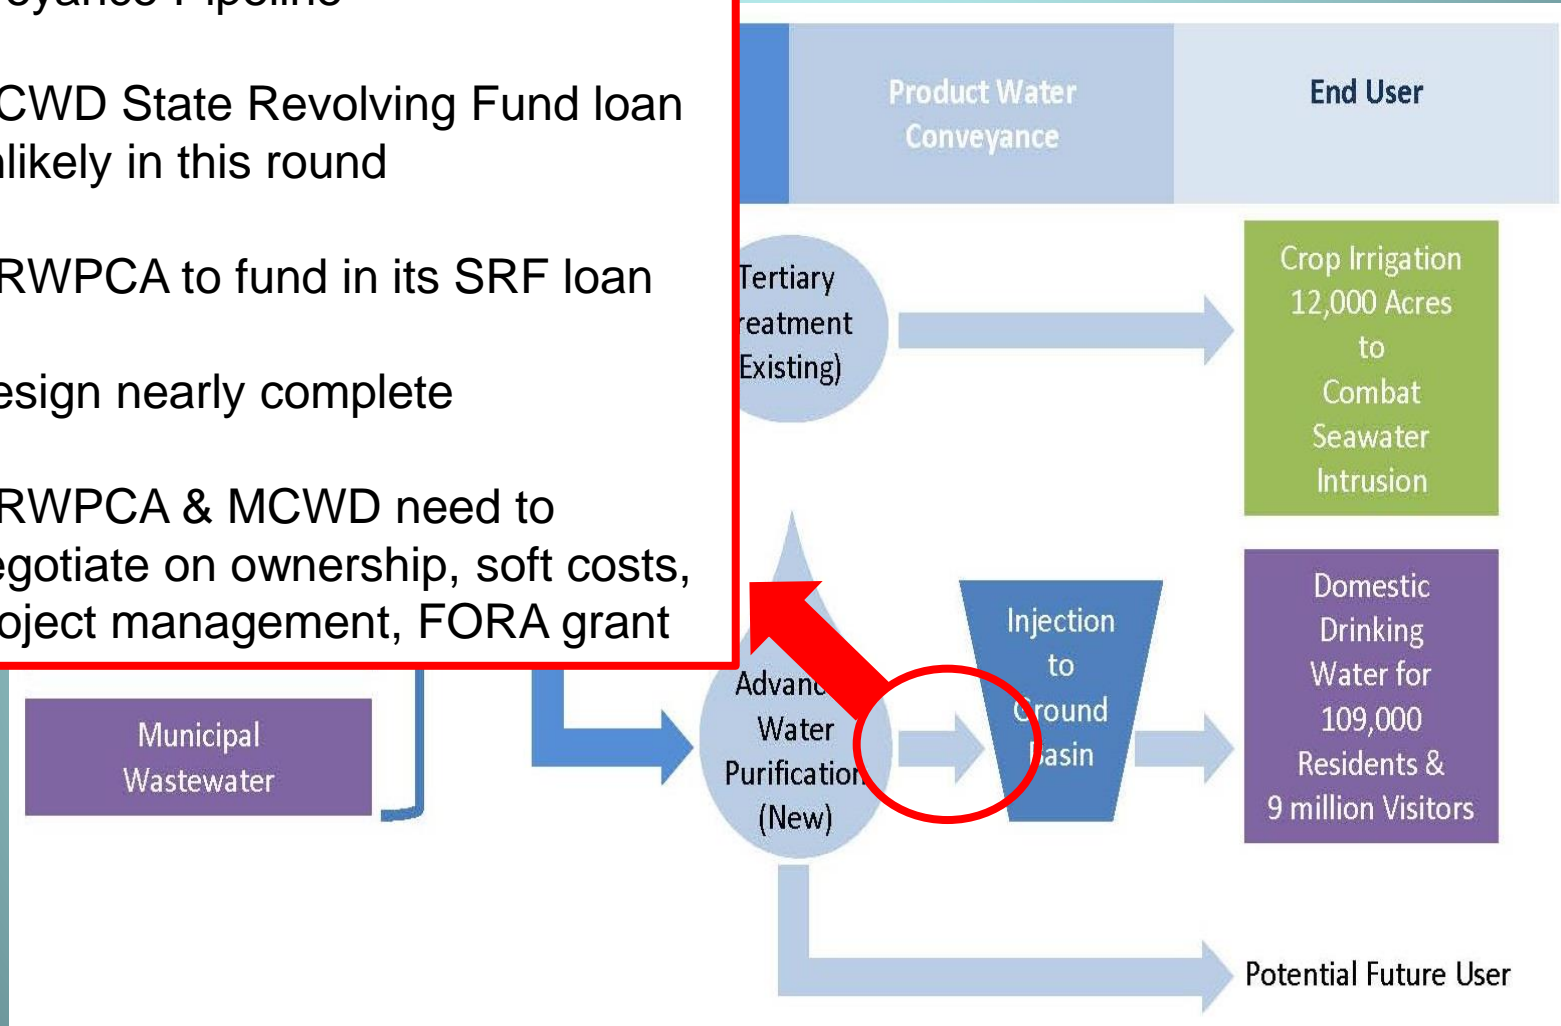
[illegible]eyance Pipeline

CWD State Revolving Fund loan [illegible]likely in this round

RWPCA to fund in its SRF loan

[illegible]esign nearly complete

RWPCA & MCWD need to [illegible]egotiate on ownership, soft costs, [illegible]oject management, FORA grant

Product Water Conveyance

End User

Tertiary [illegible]eatment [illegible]Existing)

Crop Irrigation 12,000 Acres to Combat Seawater Intrusion

Advan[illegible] Water Purificatio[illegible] (New)

Injection to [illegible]round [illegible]asin

Domestic Drinking Water for 109,000 Residents & 9 million Visitors

Municipal Wastewater

Potential Future User